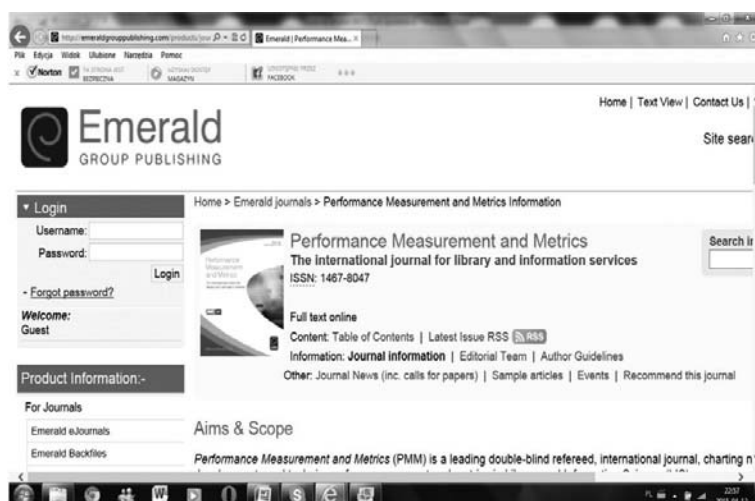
http://emeraldgrouppublishing.com/products/jour
Emerald | Performance Mea... ×

Plik Edycja Widok Ulubione Narzędzia Pomoc

Norton

Home | Text View | Contact Us |

Emerald
GROUP PUBLISHING

Site sear

▾ Login
Username:
Password:
Login
- Forgot password?
Welcome:
Guest

Product Information:-
For Journals
Emerald eJournals
Emerald Backfiles

Home > Emerald journals > Performance Measurement and Metrics Information

Performance Measurement and Metrics
The international journal for library and information services
ISSN: 1467-8047

Full text online
Content: Table of Contents | Latest Issue RSS RSS
Information: Journal information | Editorial Team | Author Guidelines
Other: Journal News (inc. calls for papers) | Sample articles | Events | Recommend this journal

Search i

Aims & Scope

Performance Measurement and Metrics (PMM) is a leading double-blind refereed, international journal, charting n